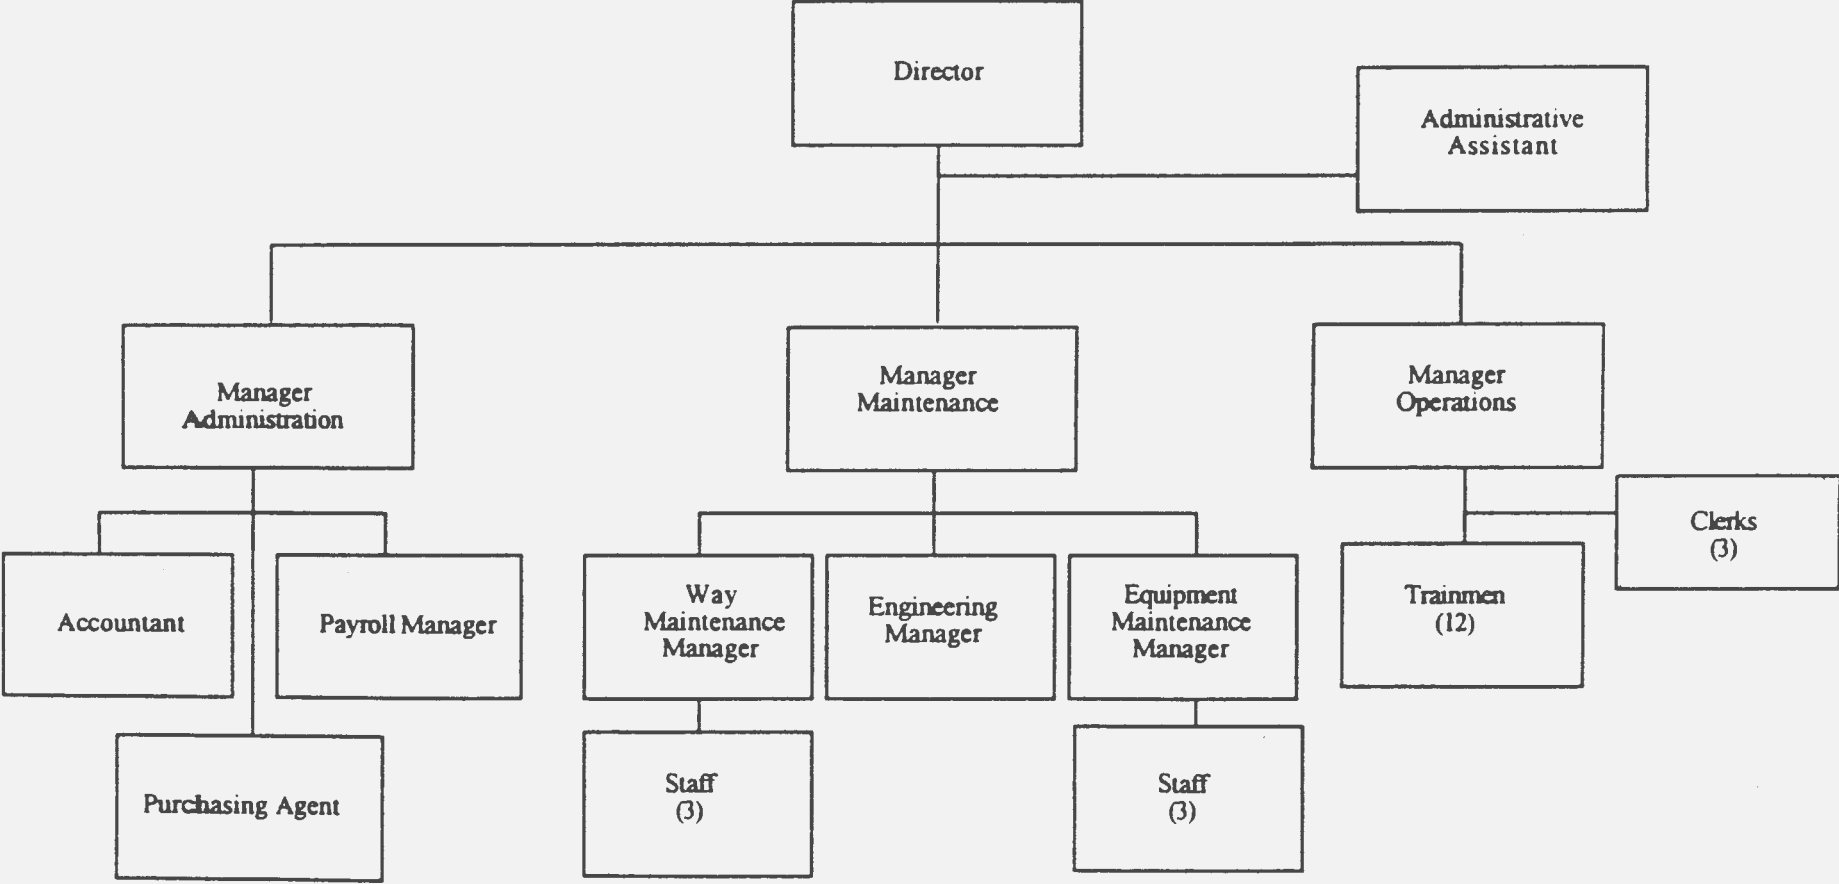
Director

Administrative Assistant

Manager Administration

Manager Maintenance

Manager Operations

Accountant

Payroll Manager

Purchasing Agent

Way Maintenance Manager

Engineering Manager

Equipment Maintenance Manager

Staff (3)

Staff (3)

Trainmen (12)

Clerks (3)